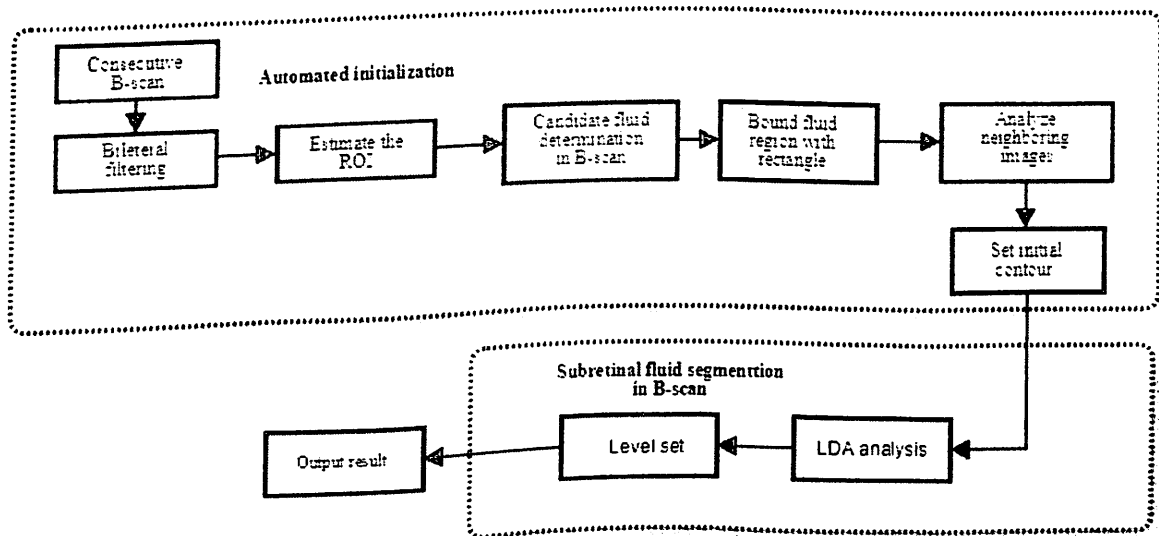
Automated initialization

Consecutive B-scan

Bilateral filtering

Estimate the ROI

Candidate fluid determination in B-scan

Bound fluid region with rectangle

Analyze neighboring images

Set initial contour

Subretinal fluid segmenttion in B-scan

LDA analysis

Level set

Output result